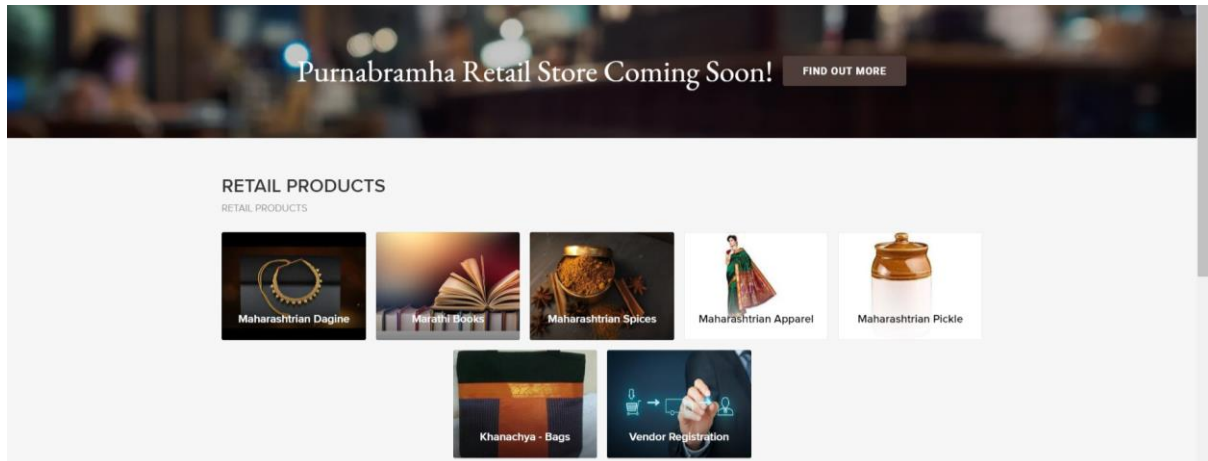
Purnabramha Retail Store Coming Soon! FIND OUT MORE

RETAIL PRODUCTS

RETAIL PRODUCTS

Maharashtrian Dagine

Marathi Books

Maharashtrian Spices

Maharashtrian Apparel

Maharashtrian Pickle

Khanachya - Bags

Vendor Registration